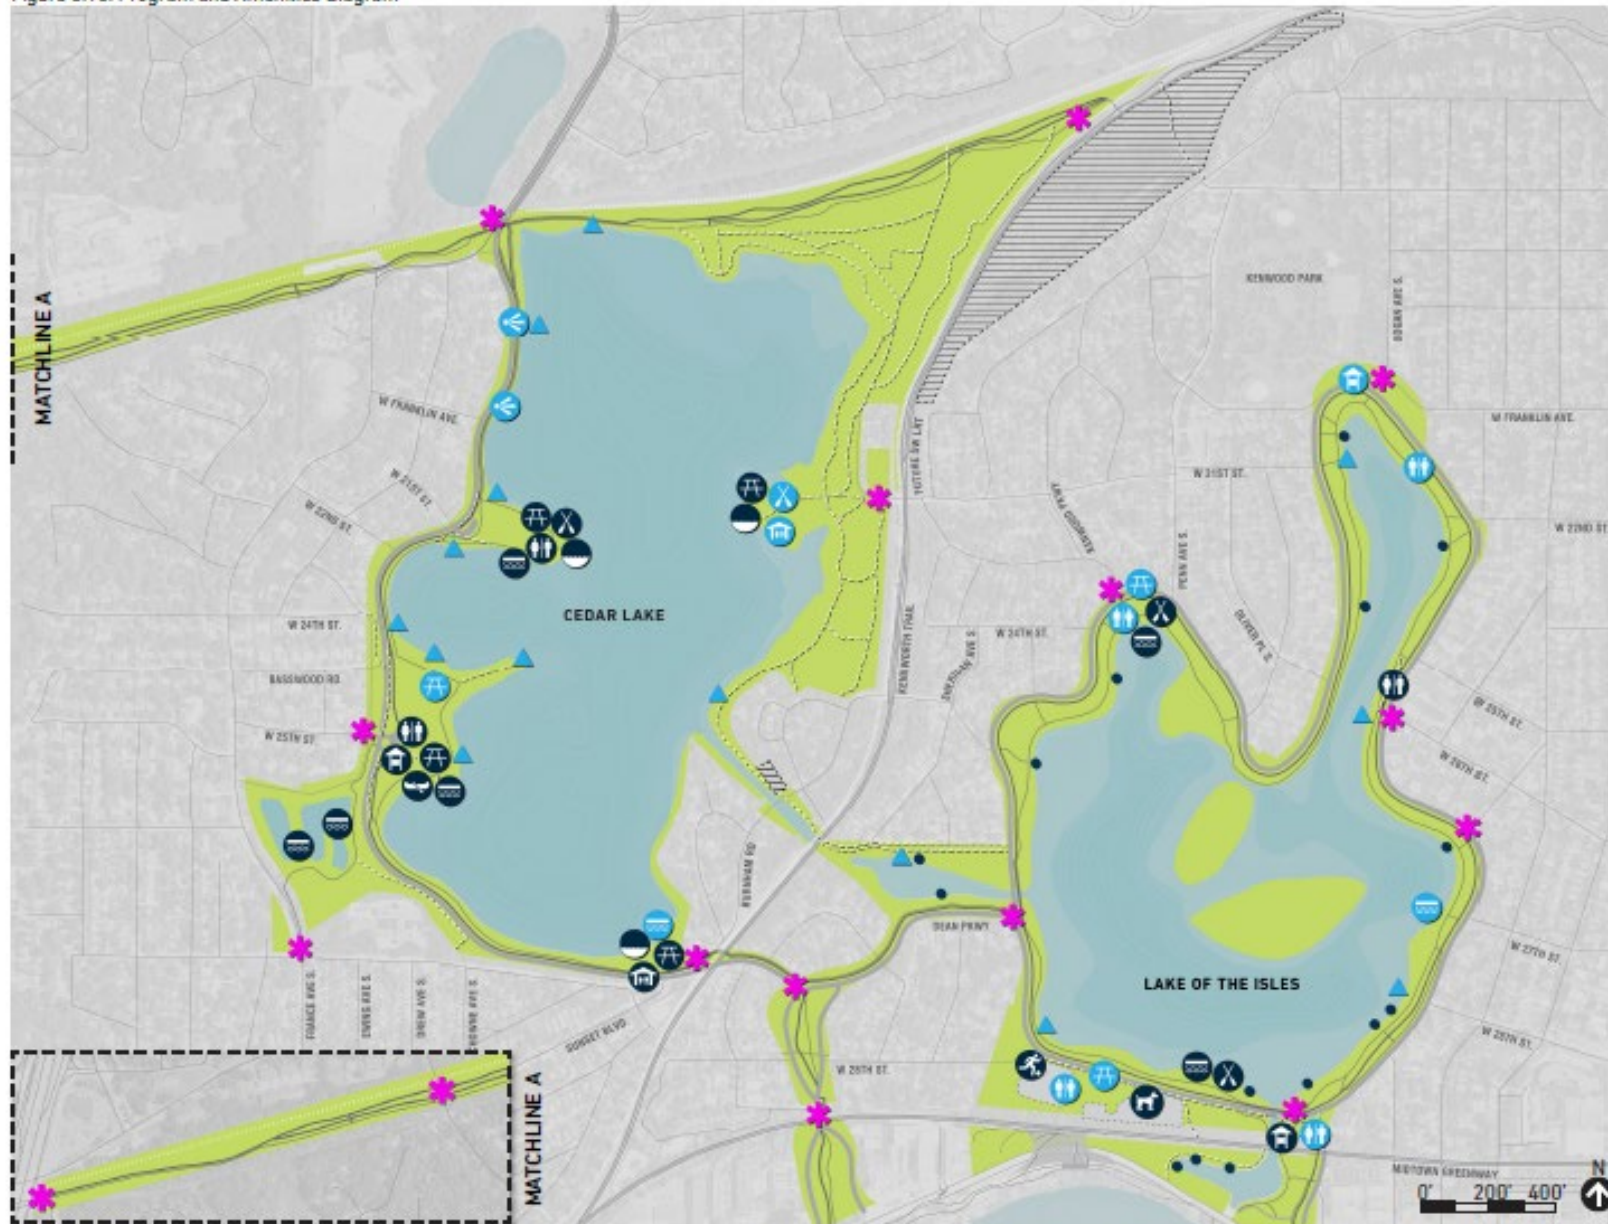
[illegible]

MATCHLINE A

KENWOOD PARK

W FRANKLIN AVE.

W FRANKLIN AVE.

W 21ST ST.

W 22ND ST.

W 21ST ST.

W 22ND ST.

CEDAR LAKE

W 24TH ST.

W 24TH ST.

BASSWOOD RD.

W 25TH ST.

KENWOOD PKWY

KENWORTH TRAIL

PENN AVE S.

W 25TH ST.

W 26TH ST.

DEAN PKWY

W 27TH ST.

LAKE OF THE ISLES

W 28TH ST.

W 28TH ST.

SUNSET BLVD

FRANCE AVE S.

EWING AVE S.

DREW AVE S.

XERXES AVE S.

BURNHAM RD

MIDTOWN GREENWAY

MATCHLINE A

N

0' 200' 400'